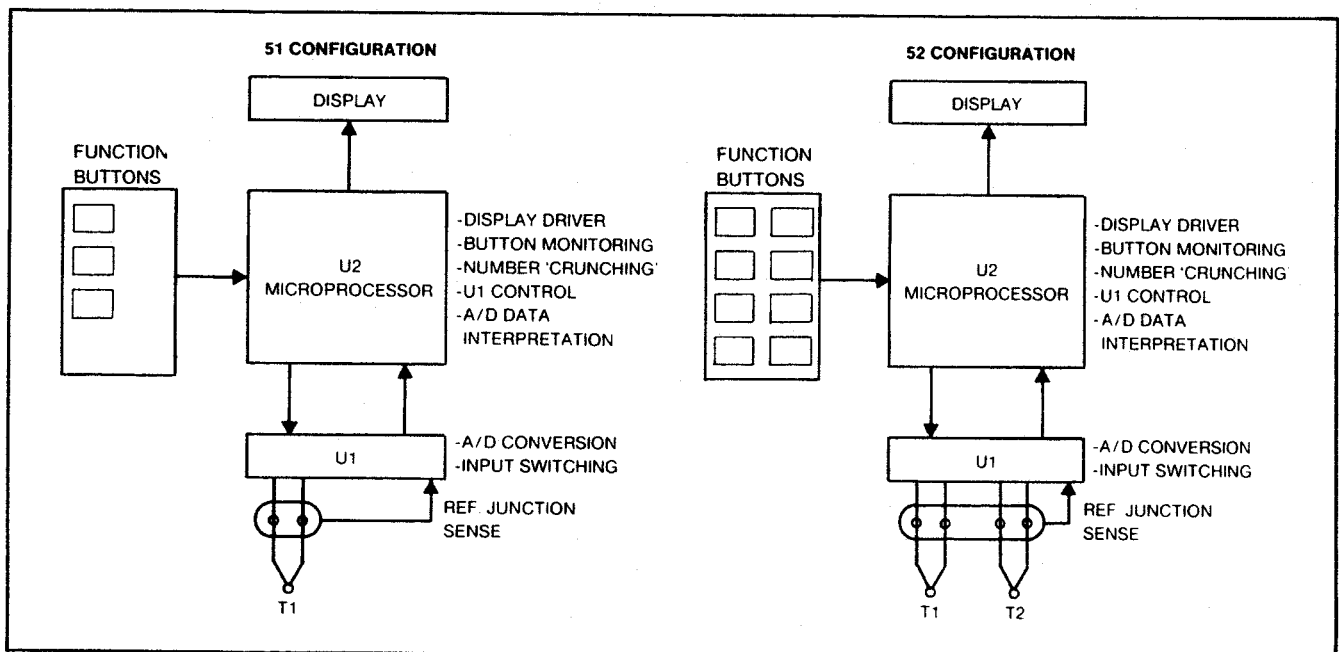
51 CONFIGURATION

DISPLAY

FUNCTION BUTTONS

U2 MICROPROCESSOR

-DISPLAY DRIVER
-BUTTON MONITORING
-NUMBER 'CRUNCHING'
-U1 CONTROL
-A/D DATA INTERPRETATION

U1

-A/D CONVERSION
-INPUT SWITCHING

REF. JUNCTION SENSE

T1

52 CONFIGURATION

DISPLAY

FUNCTION BUTTONS

U2 MICROPROCESSOR

-DISPLAY DRIVER
-BUTTON MONITORING
-NUMBER 'CRUNCHING'
-U1 CONTROL
-A/D DATA INTERPRETATION

U1

-A/D CONVERSION
-INPUT SWITCHING

REF. JUNCTION SENSE

T1

T2